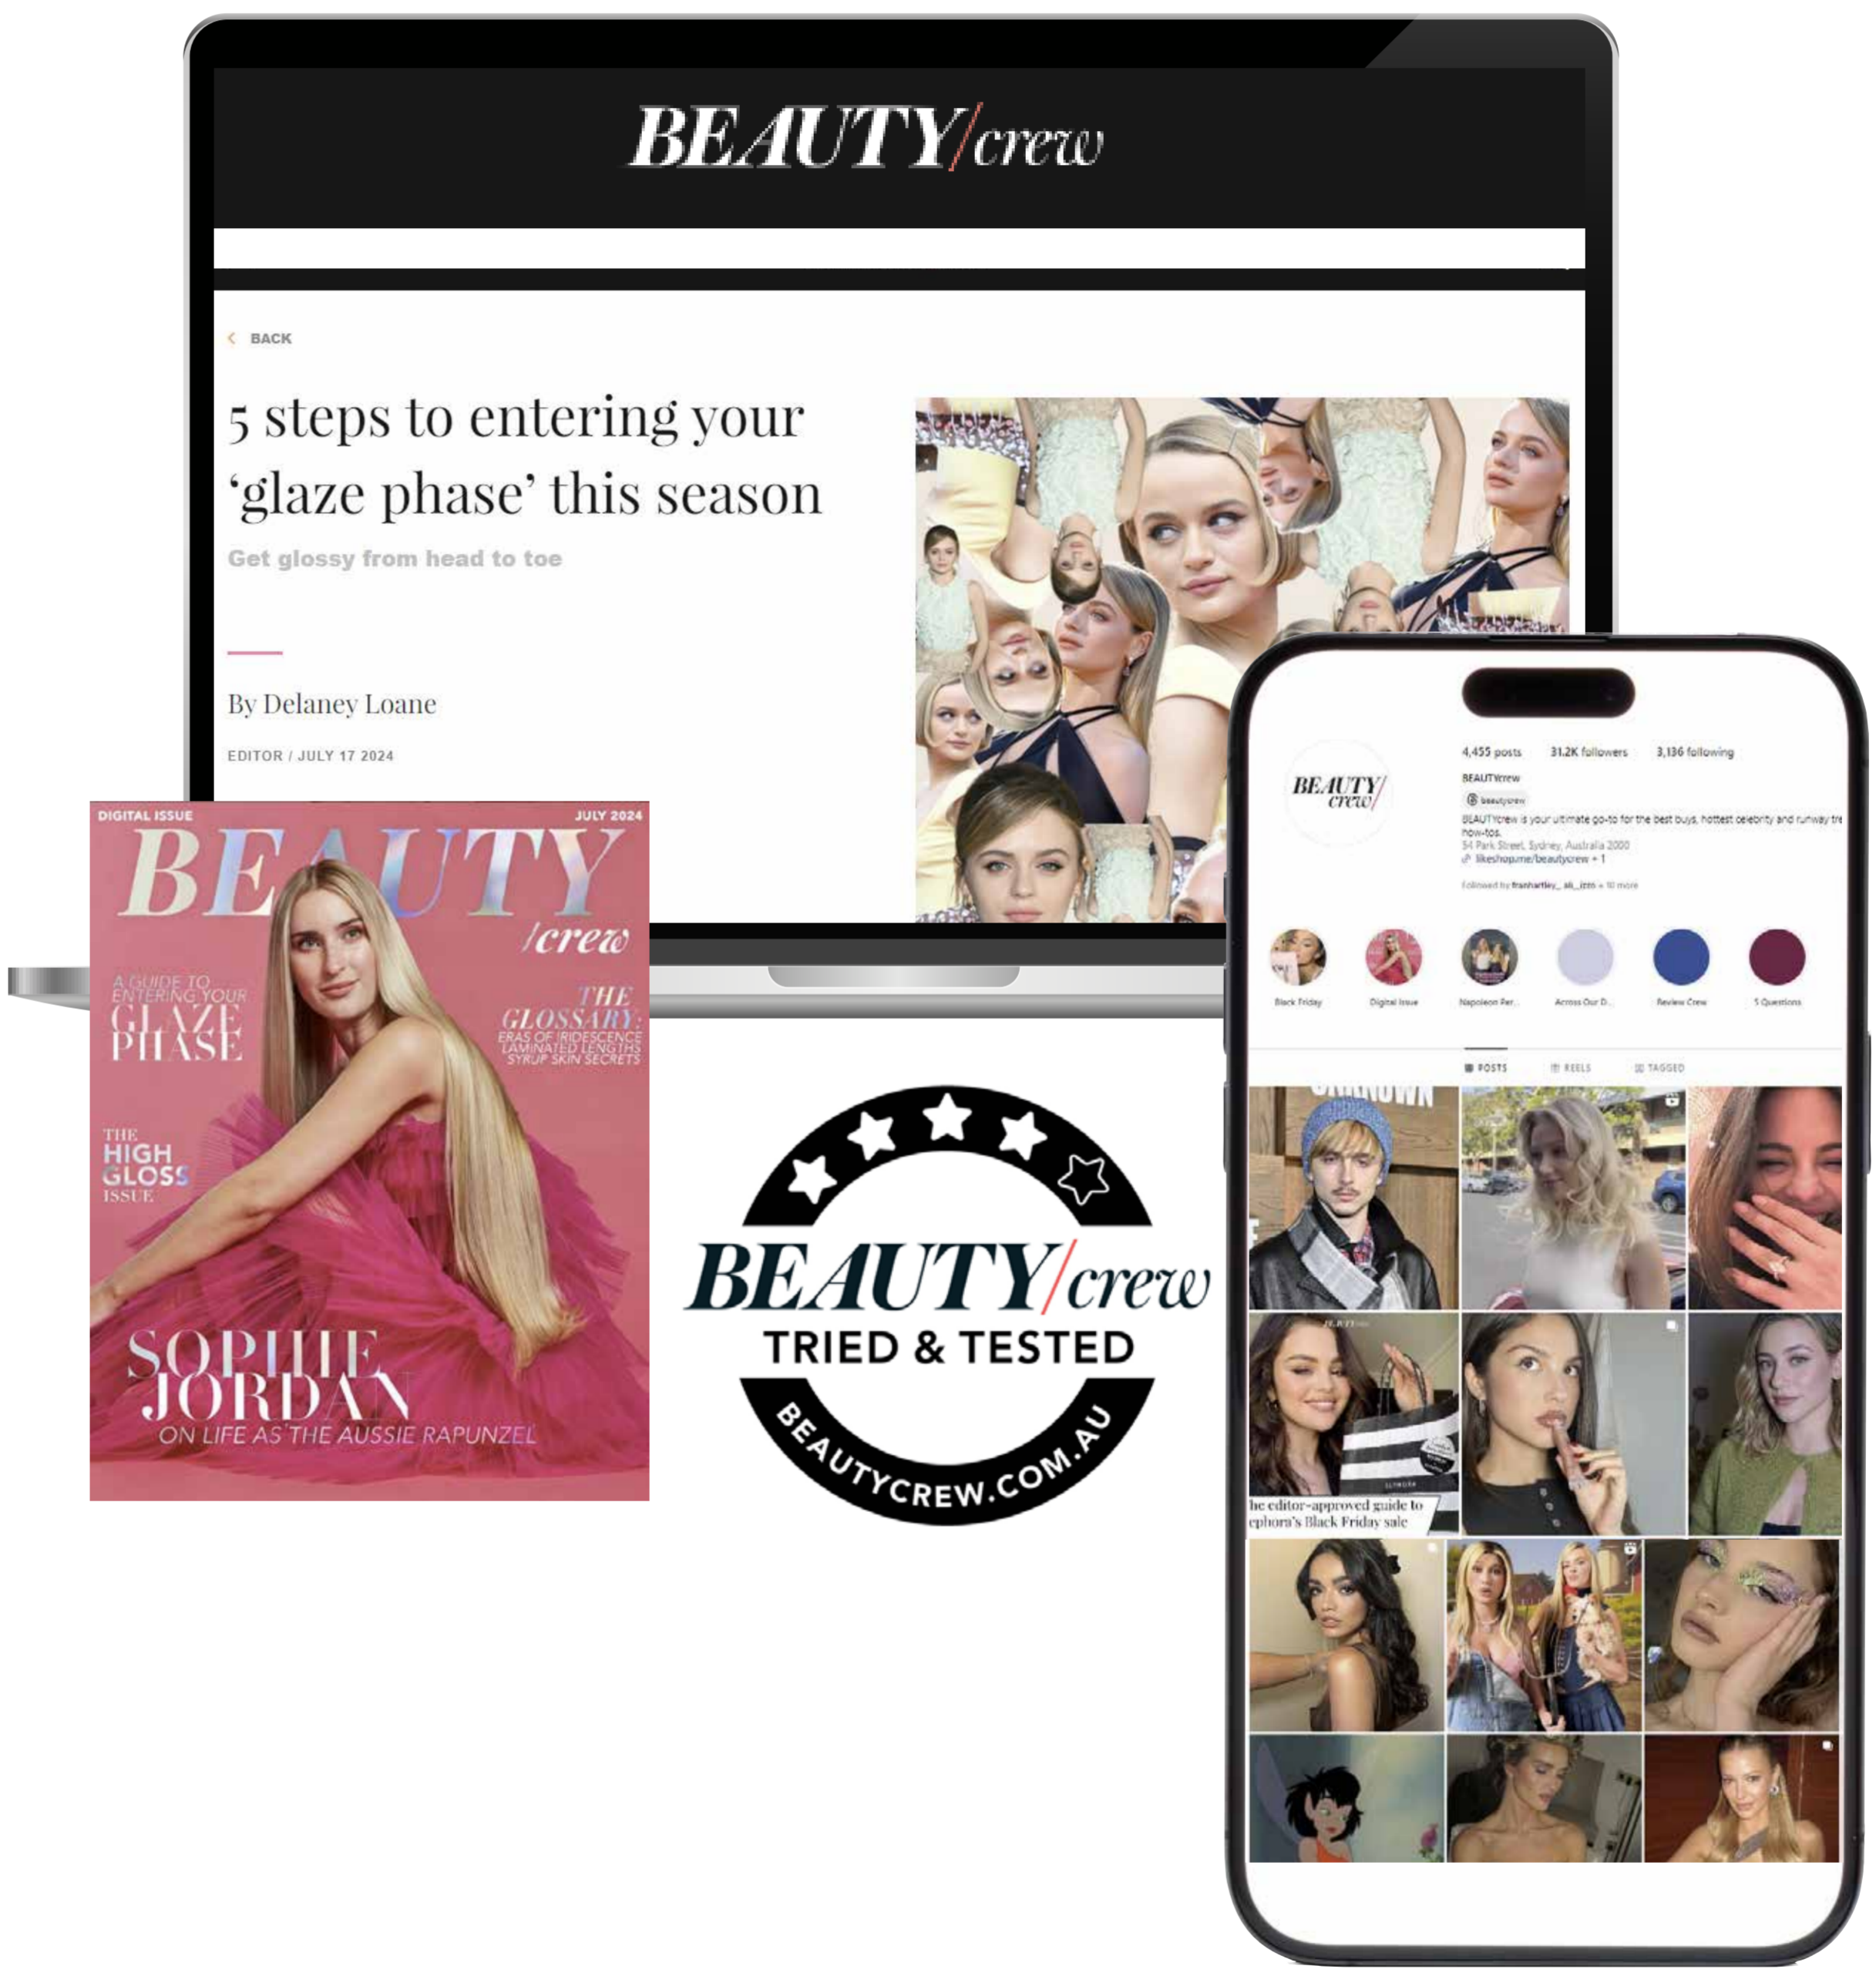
BEAUTY/crew

BACK

5 steps to entering your 'glaze phase' this season

Get glossy from head to toe

By Delaney Loane

EDITOR / JULY 17 2024

DIGITAL ISSUE

JULY 2024

BEAUTY /crew

A GUIDE TO ENTERING YOUR GLAZE PHASE

THE GLOSSARY: ERAS OF IRIDESCENCE LAMINATED LENGTHS SYRUP SKIN SECRETS

THE HIGH GLOSS ISSUE

SOPHIE JORDAN ON LIFE AS THE AUSSIE RAPUNZEL

BEAUTY/crew TRIED & TESTED BEAUTYCREW.COM.AU

BEAUTY/crew

4,455 posts 31.2K followers 3,136 following

BEAUTYcrew

beautycrew

BEAUTYcrew is your ultimate go-to for the best buys, hottest celebrity and runway tre how-tos.

54 Park Street, Sydney, Australia 2000

likeshop.me/beautycrew + 1

Followed by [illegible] + 10 more

Black Friday

Digital Issue

Napoleon Per...

Across Our D...

Review Crew

5 Questions

POSTS

REELS

TAGGED

he editor-approved guide to ephora's Black Friday sale